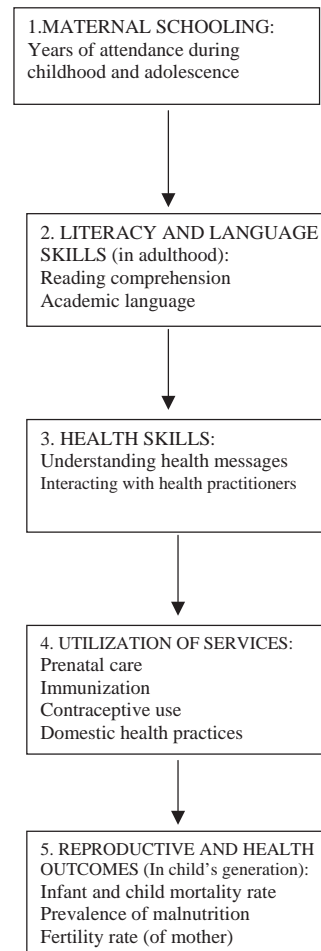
1.MATERNAL SCHOOLING:
Years of attendance during childhood and adolescence

2. LITERACY AND LANGUAGE SKILLS (in adulthood):
Reading comprehension
Academic language

3. HEALTH SKILLS:
Understanding health messages
Interacting with health practitioners

4. UTILIZATION OF SERVICES:
Prenatal care
Immunization
Contraceptive use
Domestic health practices

5. REPRODUCTIVE AND HEALTH OUTCOMES (In child's generation):
Infant and child mortality rate
Prevalence of malnutrition
Fertility rate (of mother)